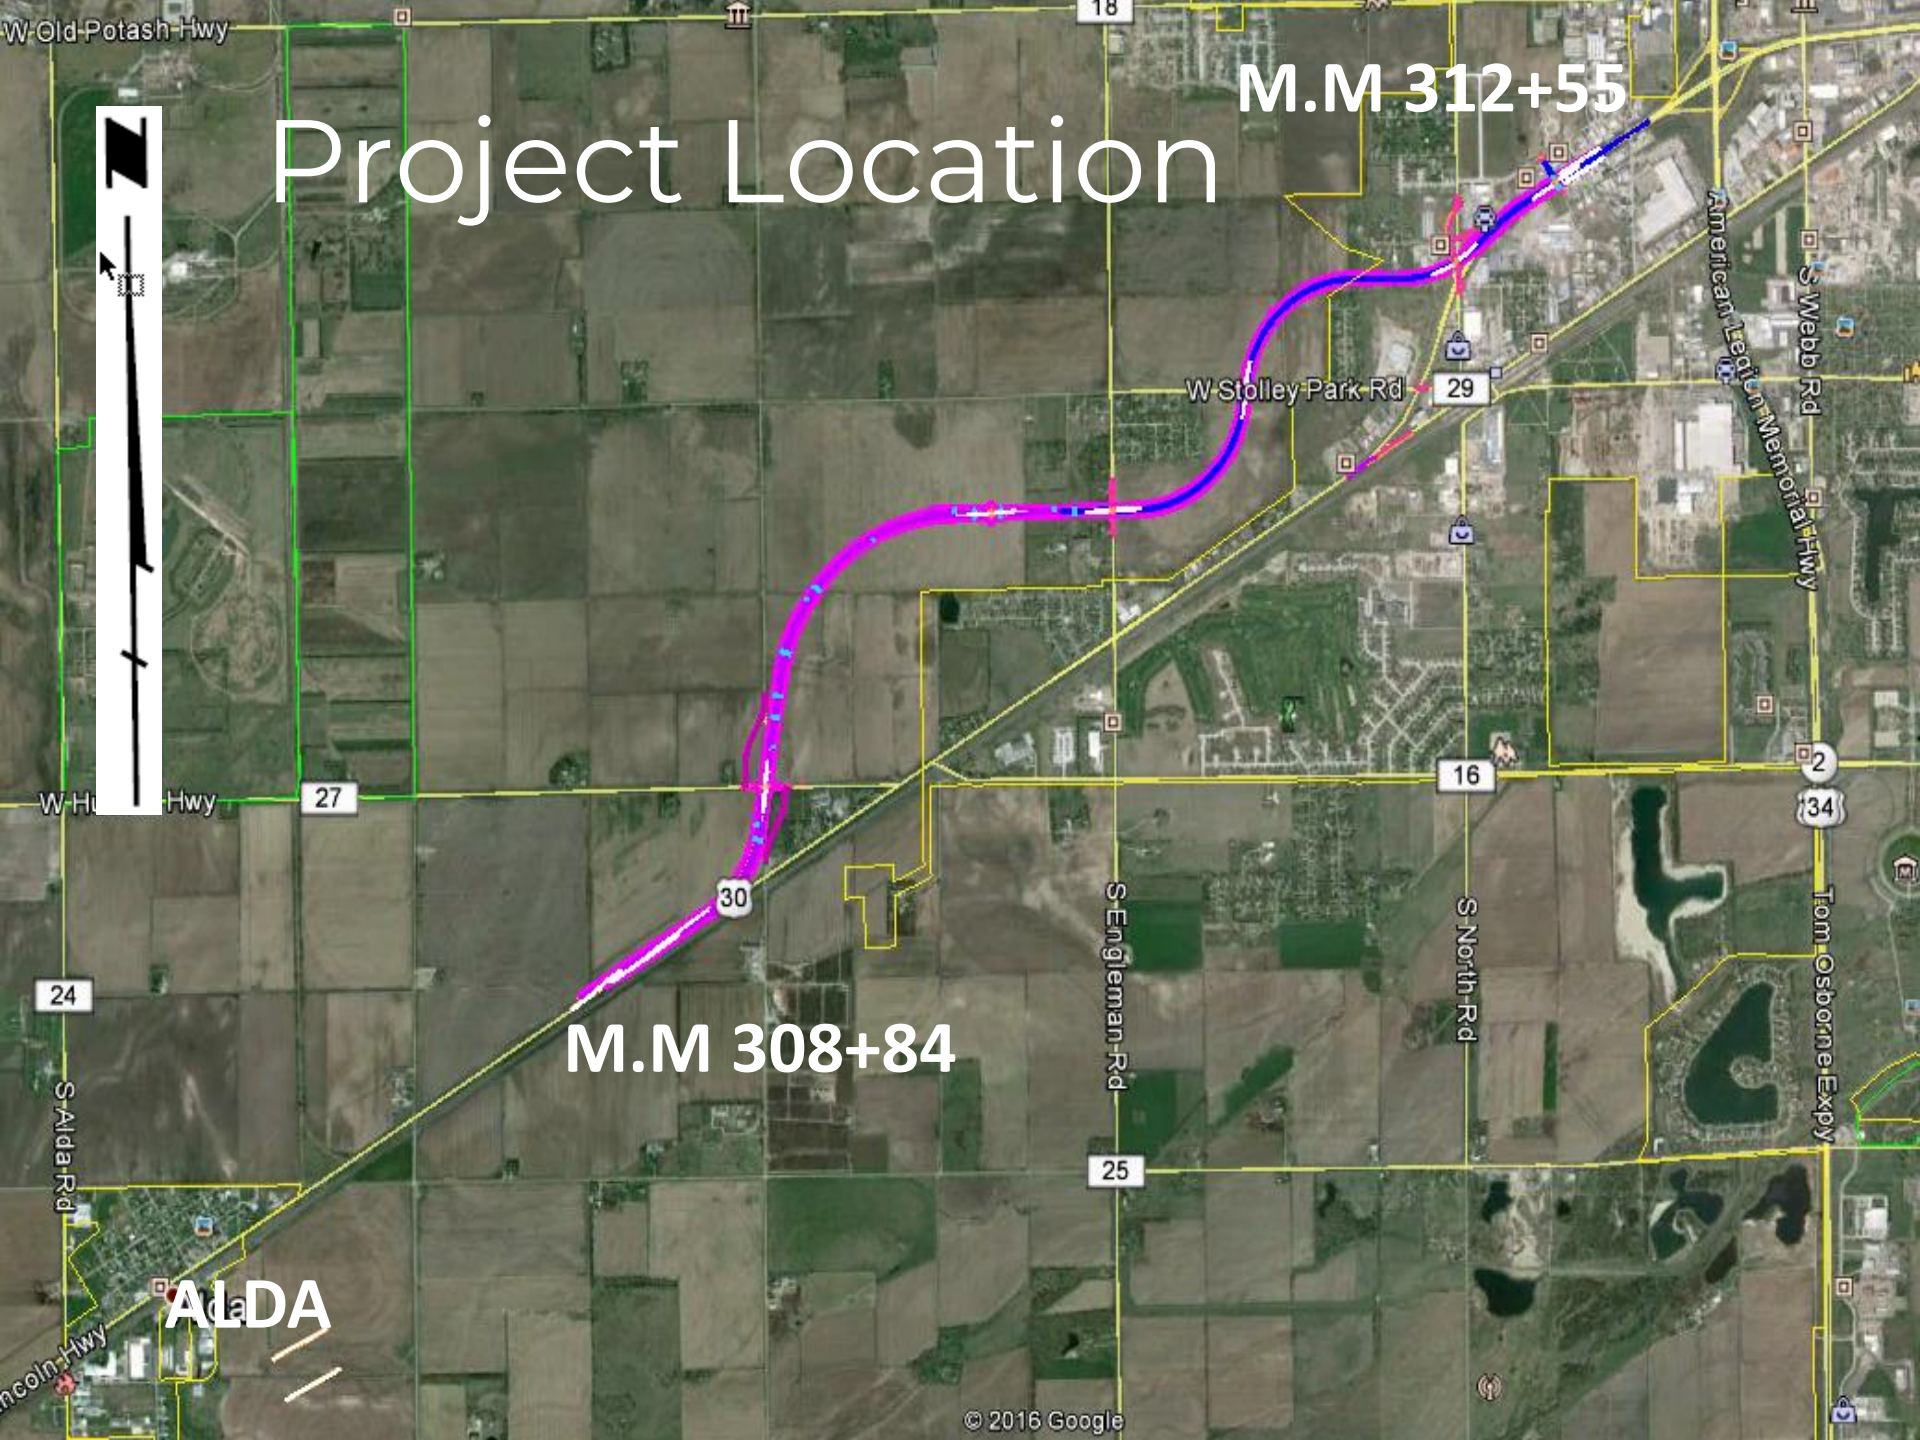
Project Location

M.M 312+55

M.M 308+84

ALDA

W Old Potash Hwy
18
W Stolley Park Rd
29
American Legion Memorial Hwy
S Webb Rd
W Hu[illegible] Hwy
27
16
2
34
30
S Engleman Rd
S North Rd
Tom Osborne Expy
24
S Alda Rd
25
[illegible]ncoln Hwy
© 2016 Google